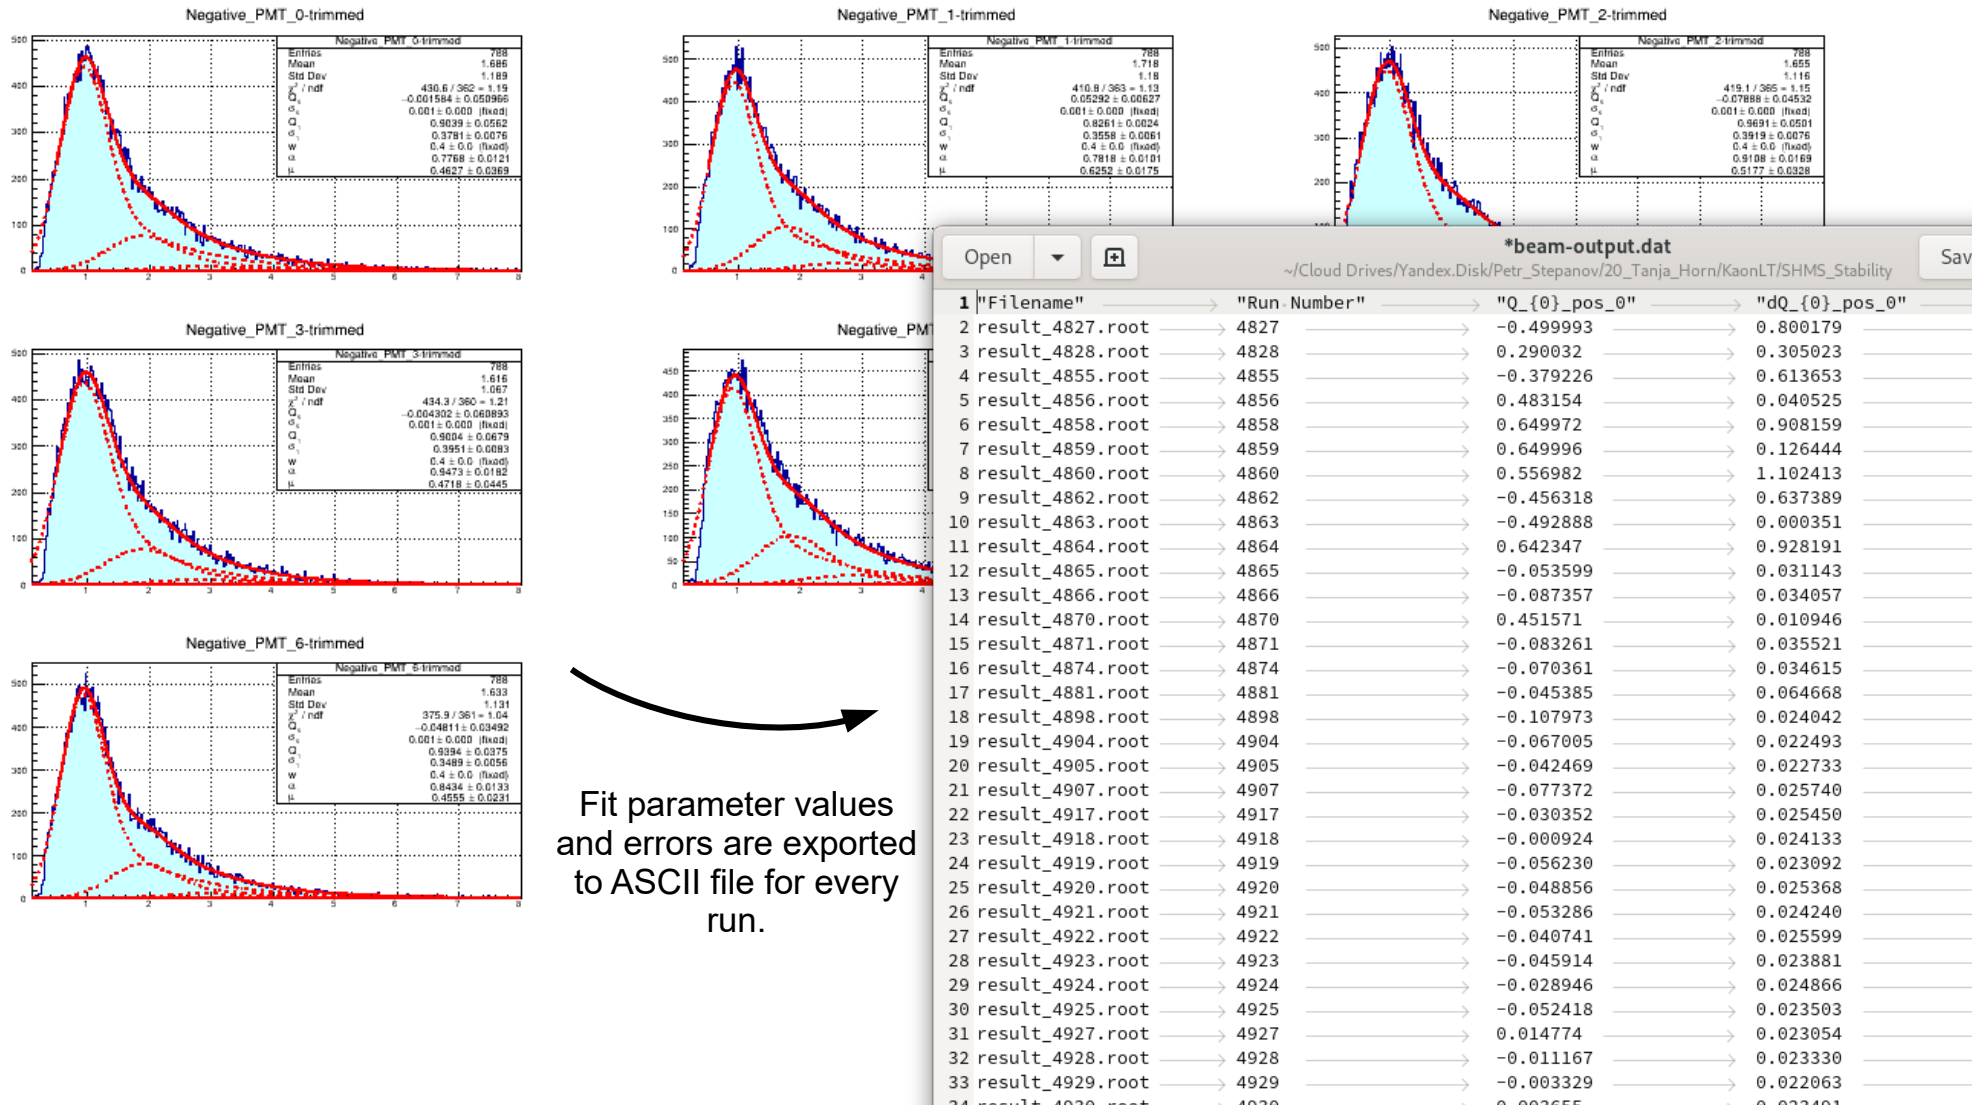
Negative_PMT_0-trimmed

| Negative_PMT_0-trimmed | |
|---|---|
| Entries | 788 |
| Mean | 1.686 |
| Std Dev | 1.189 |
| $\chi^2$ / ndf | 430.6 / 362 = 1.19 |
| $Q_0$ | −0.001584 ± 0.050966 |
| $\sigma_0$ | 0.001 ± 0.000 (fixed) |
| $Q_1$ | 0.9039 ± 0.0562 |
| $\sigma_1$ | 0.3781 ± 0.0076 |
| w | 0.4 ± 0.0 (fixed) |
| α | 0.7768 ± 0.0121 |
| μ | 0.4627 ± 0.0369 |

Negative_PMT_1-trimmed

| Negative_PMT_1-trimmed | |
|---|---|
| Entries | 788 |
| Mean | 1.718 |
| Std Dev | 1.18 |
| $\chi^2$ / ndf | 410.8 / 363 = 1.13 |
| $Q_0$ | 0.05292 ± 0.06627 |
| $\sigma_0$ | 0.001 ± 0.000 (fixed) |
| $Q_1$ | 0.8261 ± 0.0024 |
| $\sigma_1$ | 0.3558 ± 0.0061 |
| w | 0.4 ± 0.0 (fixed) |
| α | 0.7818 ± 0.0101 |
| μ | 0.6252 ± 0.0175 |

Negative_PMT_2-trimmed

| Negative_PMT_2-trimmed | |
|---|---|
| Entries | 788 |
| Mean | 1.655 |
| Std Dev | 1.116 |
| $\chi^2$ / ndf | 419.1 / 365 = 1.15 |
| $Q_0$ | −0.07888 ± 0.04532 |
| $\sigma_0$ | 0.001 ± 0.000 (fixed) |
| $Q_1$ | 0.9691 ± 0.0501 |
| $\sigma_1$ | 0.3919 ± 0.0076 |
| w | 0.4 ± 0.0 (fixed) |
| α | 0.9108 ± 0.0169 |
| μ | 0.5177 ± 0.0328 |

Negative_PMT_3-trimmed

| Negative_PMT_3-trimmed | |
|---|---|
| Entries | 788 |
| Mean | 1.616 |
| Std Dev | 1.067 |
| $\chi^2$ / ndf | 434.3 / 360 = 1.21 |
| $Q_0$ | −0.004302 ± 0.060893 |
| $\sigma_0$ | 0.001 ± 0.000 (fixed) |
| $Q_1$ | 0.9004 ± 0.0679 |
| $\sigma_1$ | 0.3951 ± 0.0083 |
| w | 0.4 ± 0.0 (fixed) |
| α | 0.9473 ± 0.0182 |
| μ | 0.4718 ± 0.0445 |

Negative_PMT

Negative_PMT_6-trimmed

| Negative_PMT_6-trimmed | |
|---|---|
| Entries | 788 |
| Mean | 1.633 |
| Std Dev | 1.131 |
| $\chi^2$ / ndf | 375.9 / 361 = 1.04 |
| $Q_0$ | −0.04811 ± 0.03492 |
| $\sigma_0$ | 0.001 ± 0.000 (fixed) |
| $Q_1$ | 0.9394 ± 0.0375 |
| $\sigma_1$ | 0.3489 ± 0.0056 |
| w | 0.4 ± 0.0 (fixed) |
| α | 0.8434 ± 0.0133 |
| μ | 0.4555 ± 0.0231 |

Fit parameter values and errors are exported to ASCII file for every run.

Open
*beam-output.dat
~/Cloud Drives/Yandex.Disk/Petr_Stepanov/20_Tanja_Horn/KaonLT/SHMS_Stability
Sav

| | | | | |
|---|---|---|---|---|
| 1 | "Filename" | "Run Number" | "Q_{0}_pos_0" | "dQ_{0}_pos_0" |
| 2 | result_4827.root | 4827 | -0.499993 | 0.800179 |
| 3 | result_4828.root | 4828 | 0.290032 | 0.305023 |
| 4 | result_4855.root | 4855 | -0.379226 | 0.613653 |
| 5 | result_4856.root | 4856 | 0.483154 | 0.040525 |
| 6 | result_4858.root | 4858 | 0.649972 | 0.908159 |
| 7 | result_4859.root | 4859 | 0.649996 | 0.126444 |
| 8 | result_4860.root | 4860 | 0.556982 | 1.102413 |
| 9 | result_4862.root | 4862 | -0.456318 | 0.637389 |
| 10 | result_4863.root | 4863 | -0.492888 | 0.000351 |
| 11 | result_4864.root | 4864 | 0.642347 | 0.928191 |
| 12 | result_4865.root | 4865 | -0.053599 | 0.031143 |
| 13 | result_4866.root | 4866 | -0.087357 | 0.034057 |
| 14 | result_4870.root | 4870 | 0.451571 | 0.010946 |
| 15 | result_4871.root | 4871 | -0.083261 | 0.035521 |
| 16 | result_4874.root | 4874 | -0.070361 | 0.034615 |
| 17 | result_4881.root | 4881 | -0.045385 | 0.064668 |
| 18 | result_4898.root | 4898 | -0.107973 | 0.024042 |
| 19 | result_4904.root | 4904 | -0.067005 | 0.022493 |
| 20 | result_4905.root | 4905 | -0.042469 | 0.022733 |
| 21 | result_4907.root | 4907 | -0.077372 | 0.025740 |
| 22 | result_4917.root | 4917 | -0.030352 | 0.025450 |
| 23 | result_4918.root | 4918 | -0.000924 | 0.024133 |
| 24 | result_4919.root | 4919 | -0.056230 | 0.023092 |
| 25 | result_4920.root | 4920 | -0.048856 | 0.025368 |
| 26 | result_4921.root | 4921 | -0.053286 | 0.024240 |
| 27 | result_4922.root | 4922 | -0.040741 | 0.025599 |
| 28 | result_4923.root | 4923 | -0.045914 | 0.023881 |
| 29 | result_4924.root | 4924 | -0.028946 | 0.024866 |
| 30 | result_4925.root | 4925 | -0.052418 | 0.023503 |
| 31 | result_4927.root | 4927 | 0.014774 | 0.023054 |
| 32 | result_4928.root | 4928 | -0.011167 | 0.023330 |
| 33 | result_4929.root | 4929 | -0.003329 | 0.022063 |
| 34 | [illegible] | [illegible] | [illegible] | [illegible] |